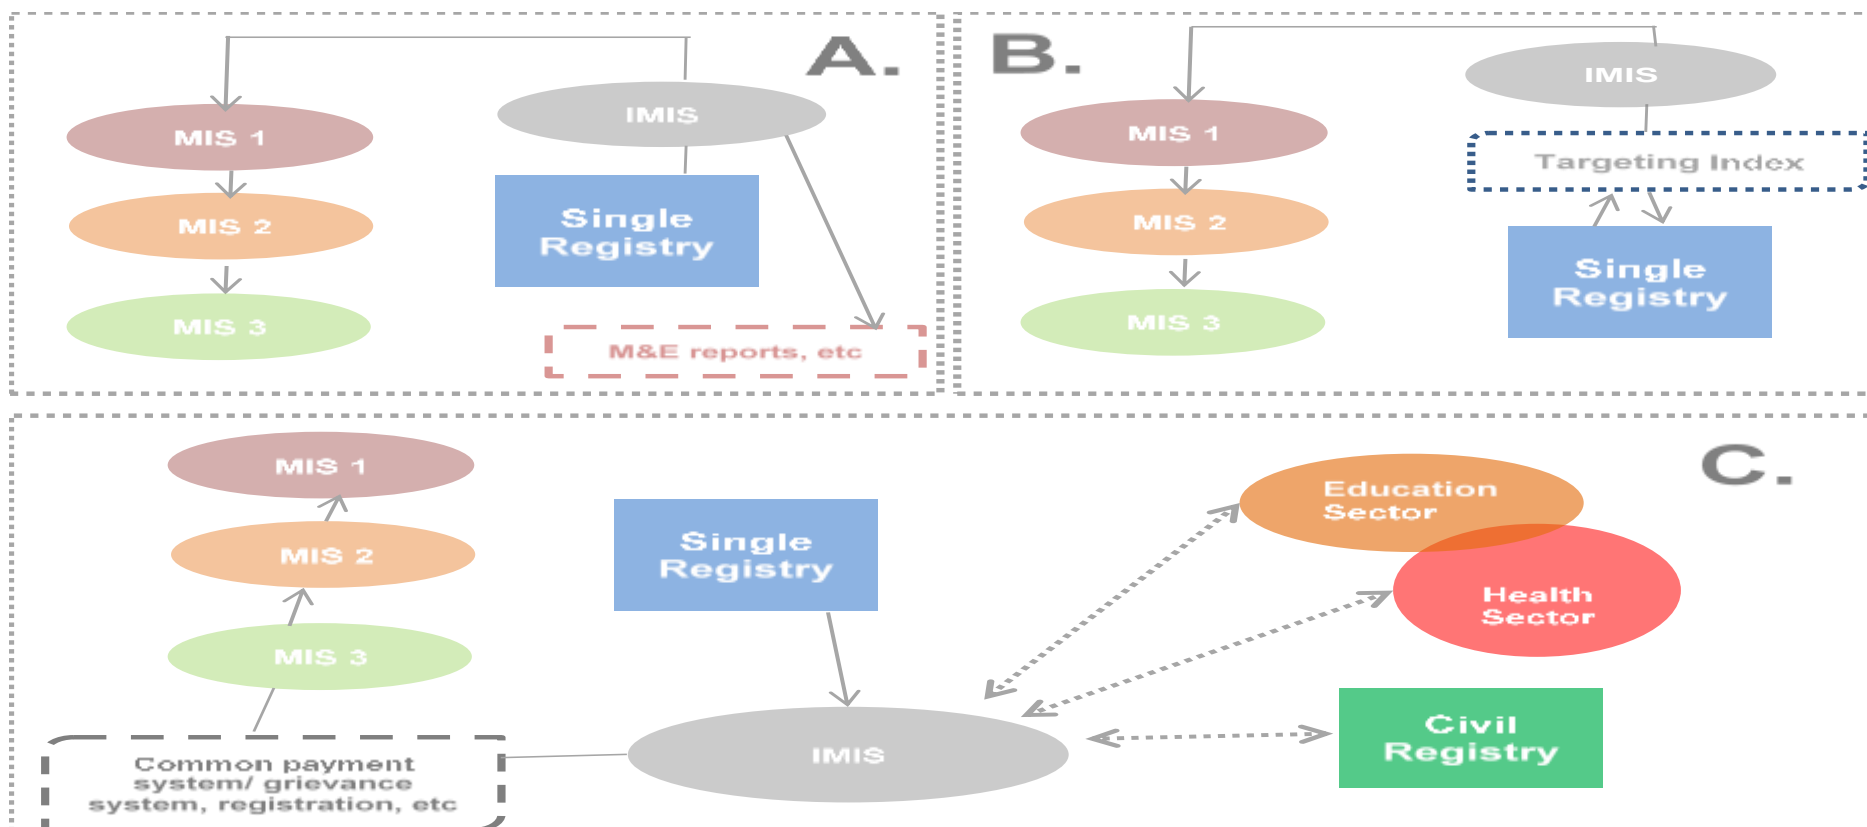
A.

MIS 1

MIS 2

MIS 3

IMIS

Single Registry

M&E reports, etc

B.

MIS 1

MIS 2

MIS 3

IMIS

Targeting Index

Single Registry

C.

MIS 1

MIS 2

MIS 3

Single Registry

Education Sector

Health Sector

Civil Registry

IMIS

Common payment system/ grievance system, registration, etc